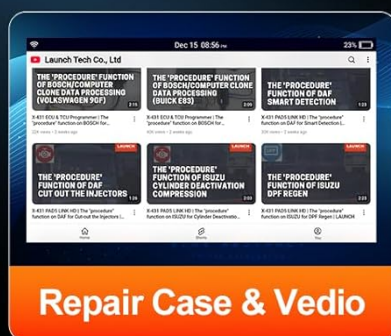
Dec 15 08:56 pm
23%

Launch Tech Co., Ltd

THE 'PROCEDURE' FUNCTION OF BOSCH/COMPUTER CLONE DATA PROCESSING (VOLKSWAGEN 9GF)
2:15
X-431 ECU & TCU Programmer | The "procedure" function on BOSCH for ...
224 views • 3 weeks ago

THE 'PROCEDURE' FUNCTION OF BOSCH/COMPUTER CLONE DATA PROCESSING (BUICK E83)
X-431 ECU & TCU Programmer | The "procedure" function on BOSCH for ...
308 views • 3 weeks ago

THE 'PROCEDURE' FUNCTION OF DAF SMART DETECTION
1:23
X-431 PADS LINK HD | The "procedure" function on DAF for Smart Detection |...

LAUNCH
THE 'PROCEDURE' FUNCTION OF DAF CUT OUT THE INJECTORS
1:51
X-431 PADS LINK HD | The "procedure" function on DAF for Cut-out the Injectors |...

LAUNCH
THE 'PROCEDURE' FUNCTION OF ISUZU CYLINDER DEACTIVATION COMPRESSION
2:02
X-431 PADS LINK HD | The "procedure" function on ISUZU for Cylinder Deactivation ...

LAUNCH
THE 'PROCEDURE' FUNCTION OF ISUZU DPF REGEN
1:28
X-431 PADS LINK HD | The "procedure" function on ISUZU for DPF Regen | LAUNCH

Home
Shorts
You

Repair Case & Vedio